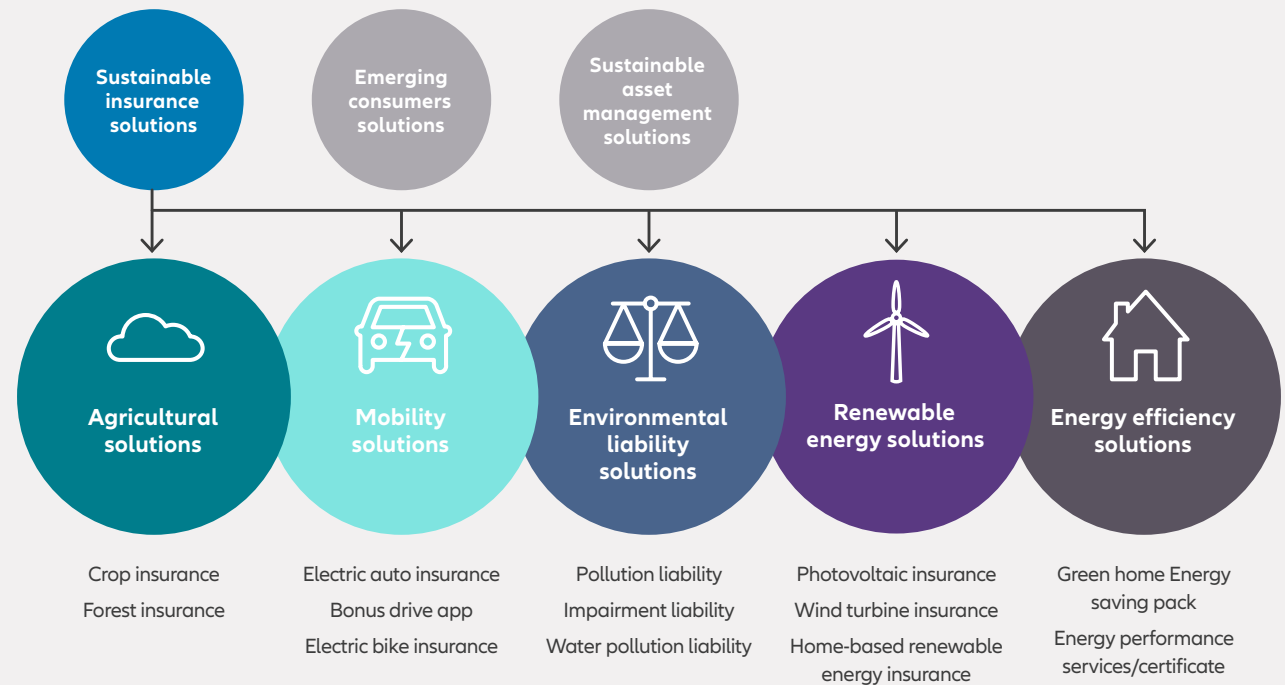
Sustainable insurance solutions

Emerging consumers solutions

Sustainable asset management solutions

Agricultural solutions

Mobility solutions

Environmental liability solutions

Renewable energy solutions

Energy efficiency solutions

Crop insurance
Forest insurance

Electric auto insurance
Bonus drive app
Electric bike insurance

Pollution liability
Impairment liability
Water pollution liability

Photovoltaic insurance
Wind turbine insurance
Home-based renewable energy insurance

Green home Energy saving pack
Energy performance services/certificate